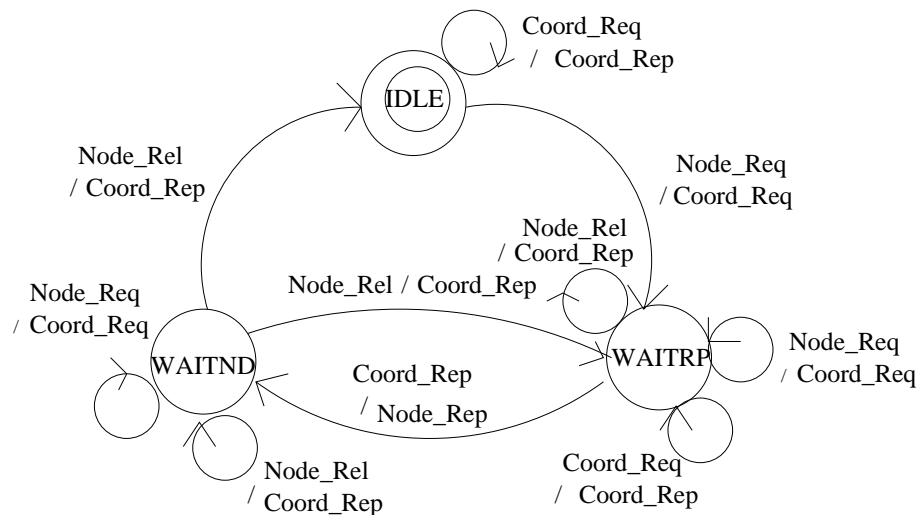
Coord_Req
/ Coord_Rep

IDLE

Node_Rel
/ Coord_Rep

Node_Req
/ Coord_Req

Node_Rel
/ Coord_Rep

Node_Rel / Coord_Rep

Node_Req
/ Coord_Req

WAITND

WAITRP

Node_Req
/ Coord_Req

Coord_Rep
/ Node_Rep

Coord_Req
/ Coord_Rep

Node_Rel
/ Coord_Rep